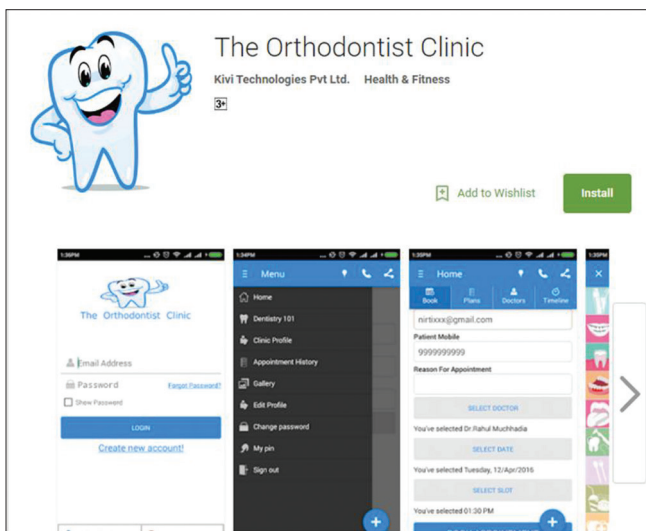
The Orthodontist Clinic

Kivi Technologies Pvt Ltd. Health & Fitness

3+

Add to Wishlist

Install

1:36PM

The Orthodontist Clinic

Email Address

Password

Forgot Password?

Show Password

LOGIN

Create new account!

1:34PM

Menu

Home

Dentistry 101

Clinic Profile

Appointment History

Gallery

Edit Profile

Change password

My pin

Sign out

1:35PM

Home

Book

Plans

Doctors

Timeline

nirtixxx@gmail.com

Patient Mobile

9999999999

Reason For Appointment

SELECT DOCTOR

You've selected Dr.Rahul Muchhadia

SELECT DATE

You've selected Tuesday, 12/Apr/2016

SELECT SLOT

You've selected 01:30 PM

1:35PM